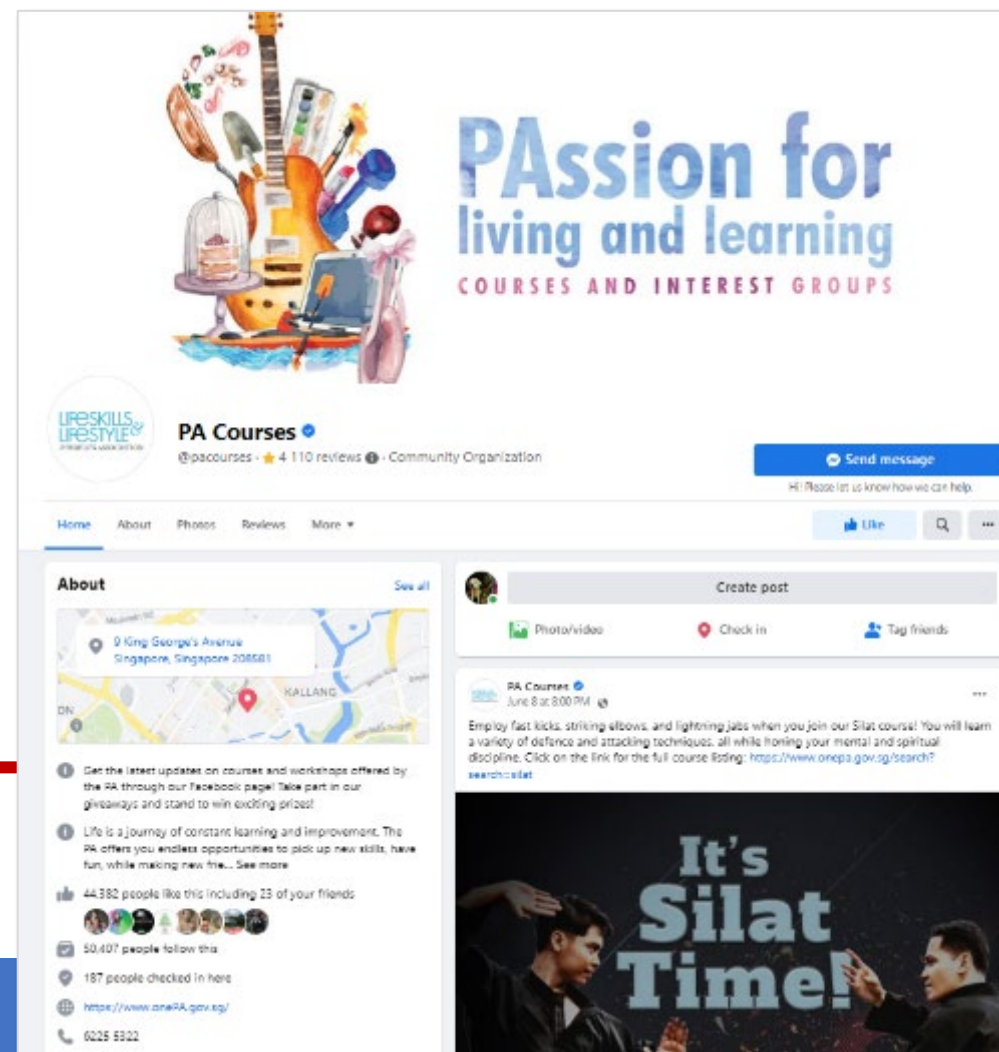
PAssion for living and learning

COURSES AND INTEREST GROUPS

LIFESKILLS & LIFESTYLE

PA Courses

@pacourses · ★ 4 110 reviews · Community Organization

Send message

Hi! Please let us know how we can help.

Home About Photos Reviews More ▾

Like

About

See all

9 King George's Avenue Singapore, Singapore 208581

KALLANG

Get the latest updates on courses and workshops offered by the PA through our Facebook page! Take part in our giveaways and stand to win exciting prizes!

Life is a journey of constant learning and improvement. The PA offers you endless opportunities to pick up new skills, have fun, while making new frie... See more

44,382 people like this including 23 of your friends

50,407 people follow this

187 people checked in here

https://www.onePA.gov.sg/

6225 5322

Create post

Photo/video

Check in

Tag friends

PA Courses

June 8 at 8:00 PM

Employ fast kicks, striking elbows, and lightning jabs when you join our Silat course! You will learn a variety of defence and attacking techniques, all while honing your mental and spiritual discipline. Click on the link for the full course listing: https://www.onepa.gov.sg/search?search=silat

It's Silat Time!